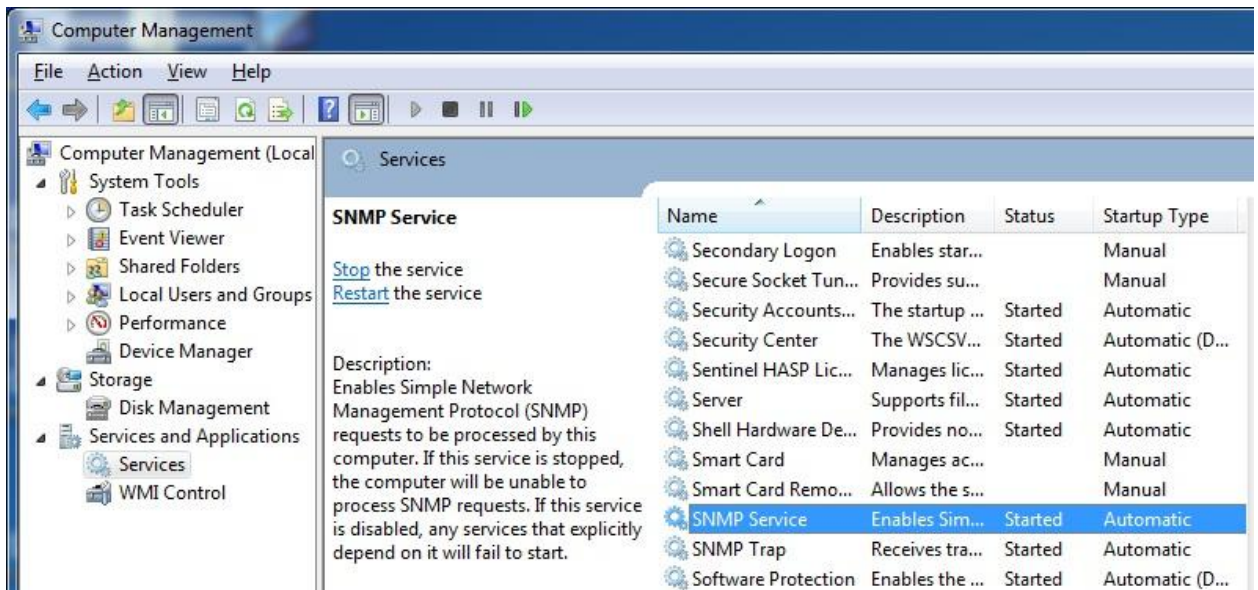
Computer Management

File Action View Help

Computer Management (Local
System Tools
Task Scheduler
Event Viewer
Shared Folders
Local Users and Groups
Performance
Device Manager
Storage
Disk Management
Services and Applications
Services
WMI Control

Services

SNMP Service

Stop the service
Restart the service

Description:
Enables Simple Network Management Protocol (SNMP) requests to be processed by this computer. If this service is stopped, the computer will be unable to process SNMP requests. If this service is disabled, any services that explicitly depend on it will fail to start.

| Name | Description | Status | Startup Type |
|---|---|---|---|
| Secondary Logon | Enables star... | | Manual |
| Secure Socket Tun... | Provides su... | | Manual |
| Security Accounts... | The startup ... | Started | Automatic |
| Security Center | The WSCSV... | Started | Automatic (D... |
| Sentinel HASP Lic... | Manages lic... | Started | Automatic |
| Server | Supports fil... | Started | Automatic |
| Shell Hardware De... | Provides no... | Started | Automatic |
| Smart Card | Manages ac... | | Manual |
| Smart Card Remo... | Allows the s... | | Manual |
| SNMP Service | Enables Sim... | Started | Automatic |
| SNMP Trap | Receives tra... | Started | Automatic |
| Software Protection | Enables the ... | Started | Automatic (D... |